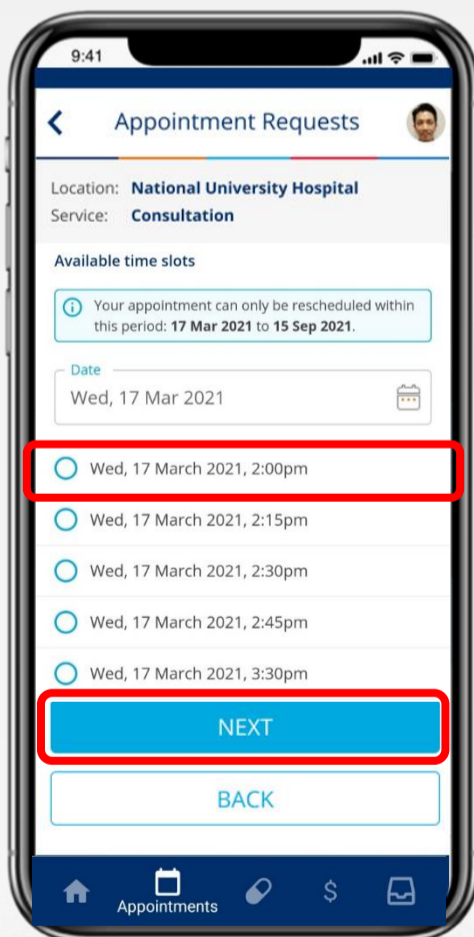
9:41

Appointment Requests

Location: National University Hospital
Service: Consultation

Available time slots

Your appointment can only be rescheduled within this period: 17 Mar 2021 to 15 Sep 2021.

Date
Wed, 17 Mar 2021

Wed, 17 March 2021, 2:00pm

Wed, 17 March 2021, 2:15pm

Wed, 17 March 2021, 2:30pm

Wed, 17 March 2021, 2:45pm

Wed, 17 March 2021, 3:30pm

NEXT

BACK

Appointments

$